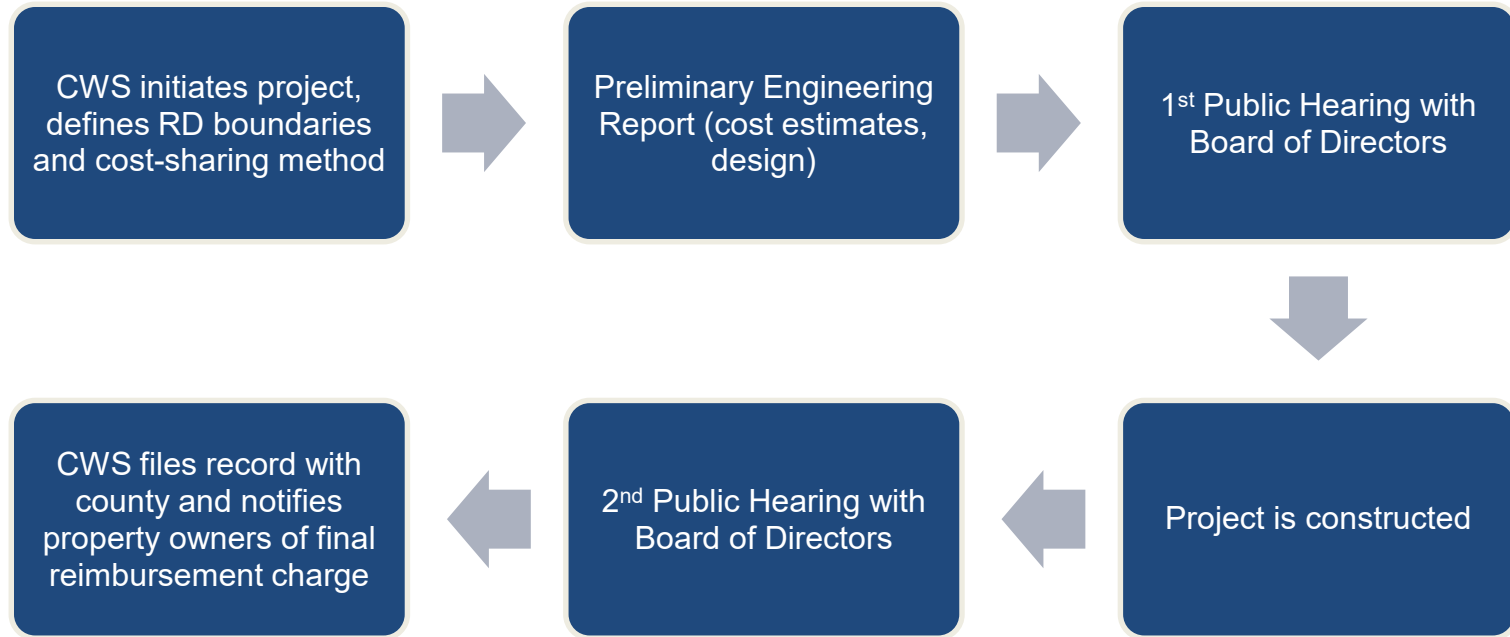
CWS initiates project, defines RD boundaries and cost-sharing method

Preliminary Engineering Report (cost estimates, design)

1$^{st}$ Public Hearing with Board of Directors

Project is constructed

2$^{nd}$ Public Hearing with Board of Directors

CWS files record with county and notifies property owners of final reimbursement charge